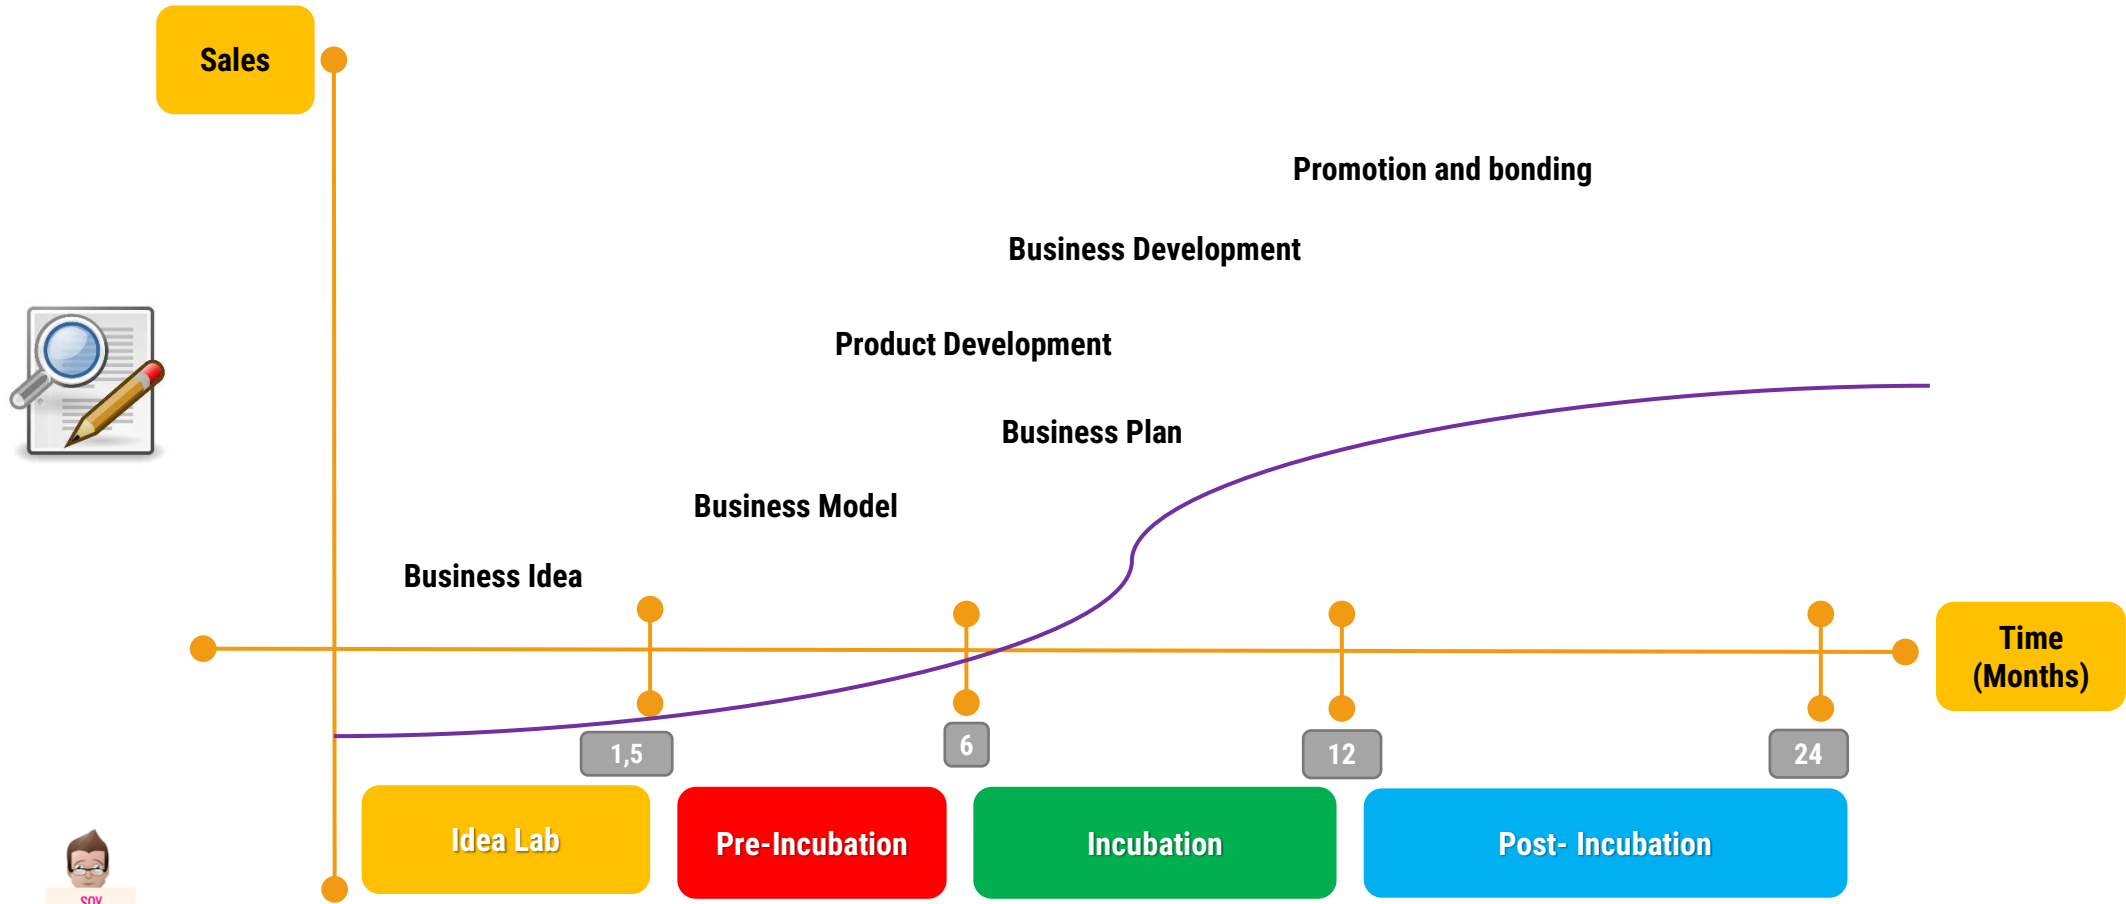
Sales

Promotion and bonding

Business Development

Product Development

Business Plan

Business Model

Business Idea

Time (Months)

1,5

6

12

24

Idea Lab

Pre-Incubation

Incubation

Post- Incubation

SOY